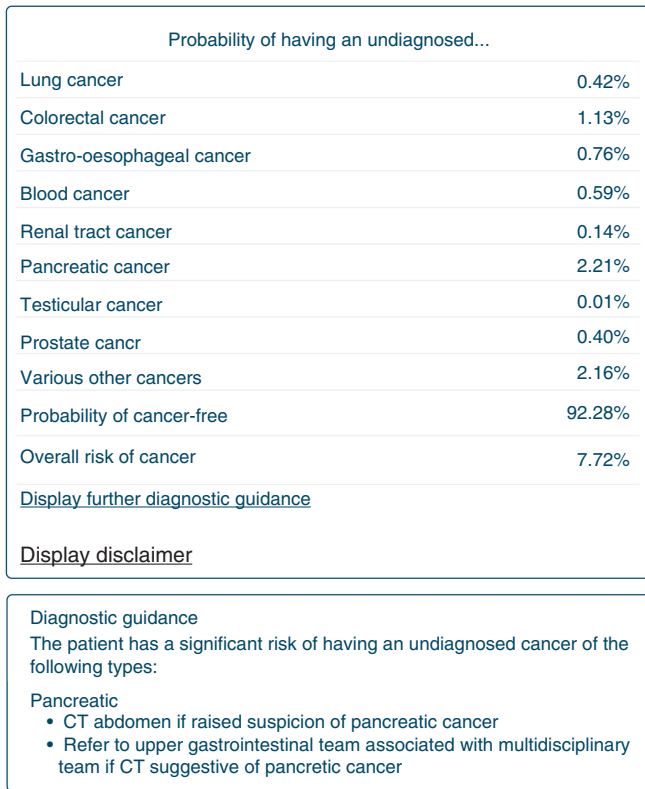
Probability of having an undiagnosed...

| | |
|---|---|
| Lung cancer | 0.42% |
| Colorectal cancer | 1.13% |
| Gastro-oesophageal cancer | 0.76% |
| Blood cancer | 0.59% |
| Renal tract cancer | 0.14% |
| Pancreatic cancer | 2.21% |
| Testicular cancer | 0.01% |
| Prostate cancr | 0.40% |
| Various other cancers | 2.16% |
| Probability of cancer-free | 92.28% |
| Overall risk of cancer | 7.72% |

Display further diagnostic guidance

Display disclaimer

Diagnostic guidance

The patient has a significant risk of having an undiagnosed cancer of the following types:

Pancreatic
• CT abdomen if raised suspicion of pancreatic cancer
• Refer to upper gastrointestinal team associated with multidisciplinary team if CT suggestive of pancretic cancer